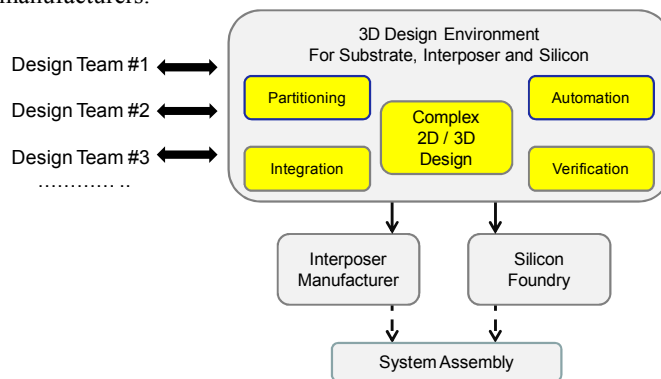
manufacturers.

3D Design Environment
For Substrate, Interposer and Silicon

Design Team #1
Design Team #2
Design Team #3
………… ..

Partitioning
Complex 2D / 3D Design
Automation
Integration
Verification

Interposer Manufacturer
Silicon Foundry

System Assembly